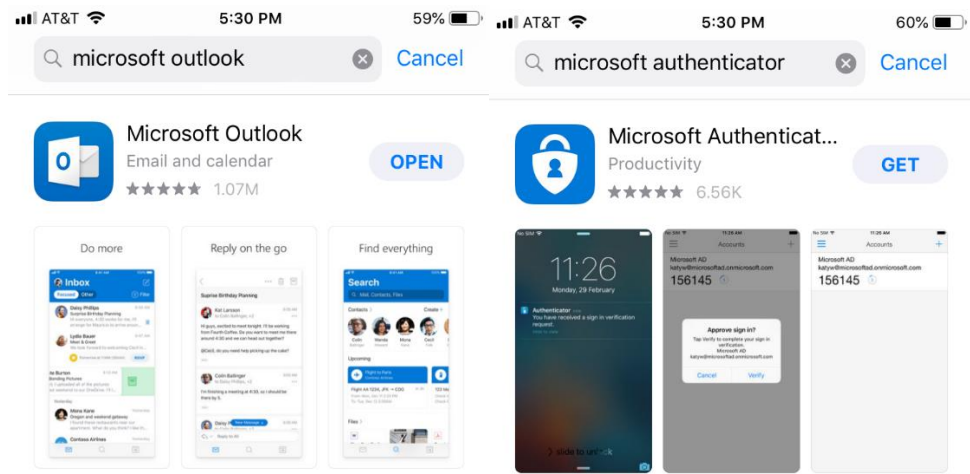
AT&T 5:30 PM 59%

microsoft outlook

Cancel

O

Microsoft Outlook

Email and calendar

OPEN

★★★★★ 1.07M

Do more

Inbox

Focused Other

Filter

Daisy Phillips

Lydia Bauer

Mona Kane

Contoso Airlines

Reply on the go

Surprise Birthday Planning

Kat Larsson

Colin Ballinger

Daisy Ph

Find everything

Search

Mail, Contacts, Files

Contacts

Upcoming

Files

AT&T 5:30 PM 60%

microsoft authenticator

Cancel

Microsoft Authenticat...

Productivity

GET

★★★★★ 6.56K

11:26

Monday, 29 February

Authenticator

You have received a sign in verification request.

slide to unlock

Accounts

Microsoft AD

katyw@microsoftad.onmicrosoft.com

156145

Approve sign in?

Tap Verify to complete your sign in verification.

Microsoft AD

katyw@microsoftad.onmicrosoft.com

Cancel

Verify

Accounts

Microsoft AD

katyw@microsoftad.onmicrosoft.com

156145